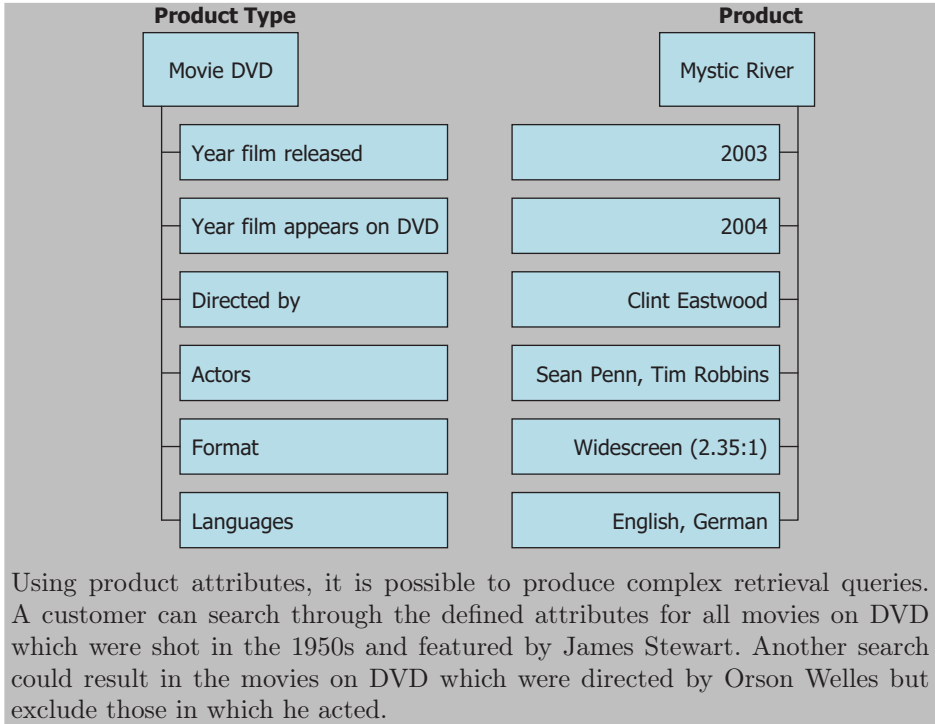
Product Type

Movie DVD

Year film released

Year film appears on DVD

Directed by

Actors

Format

Languages

Product

Mystic River

2003

2004

Clint Eastwood

Sean Penn, Tim Robbins

Widescreen (2.35:1)

English, German

Using product attributes, it is possible to produce complex retrieval queries. A customer can search through the defined attributes for all movies on DVD which were shot in the 1950s and featured by James Stewart. Another search could result in the movies on DVD which were directed by Orson Welles but exclude those in which he acted.